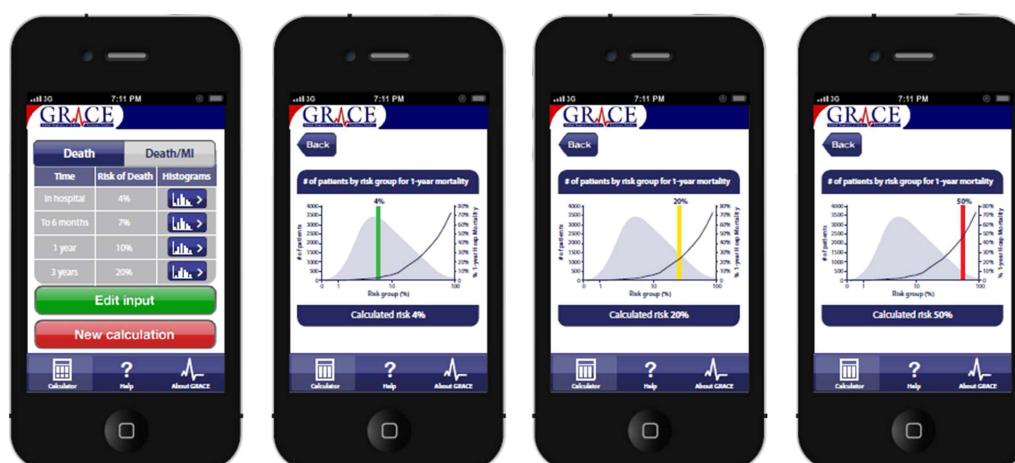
3G 7:11 PM

GRACE

Death | Death/MI

| Time | Risk of Death | Histograms |
|---|---|---|
| In hospital | 4% | |
| To 6 months | 7% | |
| 1 year | 10% | |
| 3 years | 20% | |

Edit input

New calculation

Calculator Help About GRACE

3G 7:11 PM

GRACE

Back

# of patients by risk group for 1-year mortality

4%

4000 3500 3000 2500 2000 1500 1000 500 0

# of patients

80% 70% 60% 50% 40% 30% 20% 10% 0%

% 1-year Mortality

0 1 10 100

Risk group (%)

Calculated risk 4%

Calculator Help About GRACE

3G 7:11 PM

GRACE

Back

# of patients by risk group for 1-year mortality

20%

4000 3500 3000 2500 2000 1500 1000 500 0

# of patients

80% 70% 60% 50% 40% 30% 20% 10% 0%

% 1-year Mortality

0 1 10 100

Risk group (%)

Calculated risk 20%

Calculator Help About GRACE

3G 7:11 PM

GRACE

Back

# of patients by risk group for 1-year mortality

50%

4000 3500 3000 2500 2000 1500 1000 500 0

# of patients

80% 70% 60% 50% 40% 30% 20% 10% 0%

% 1-year Mortality

0 1 10 100

Risk group (%)

Calculated risk 50%

Calculator Help About GRACE